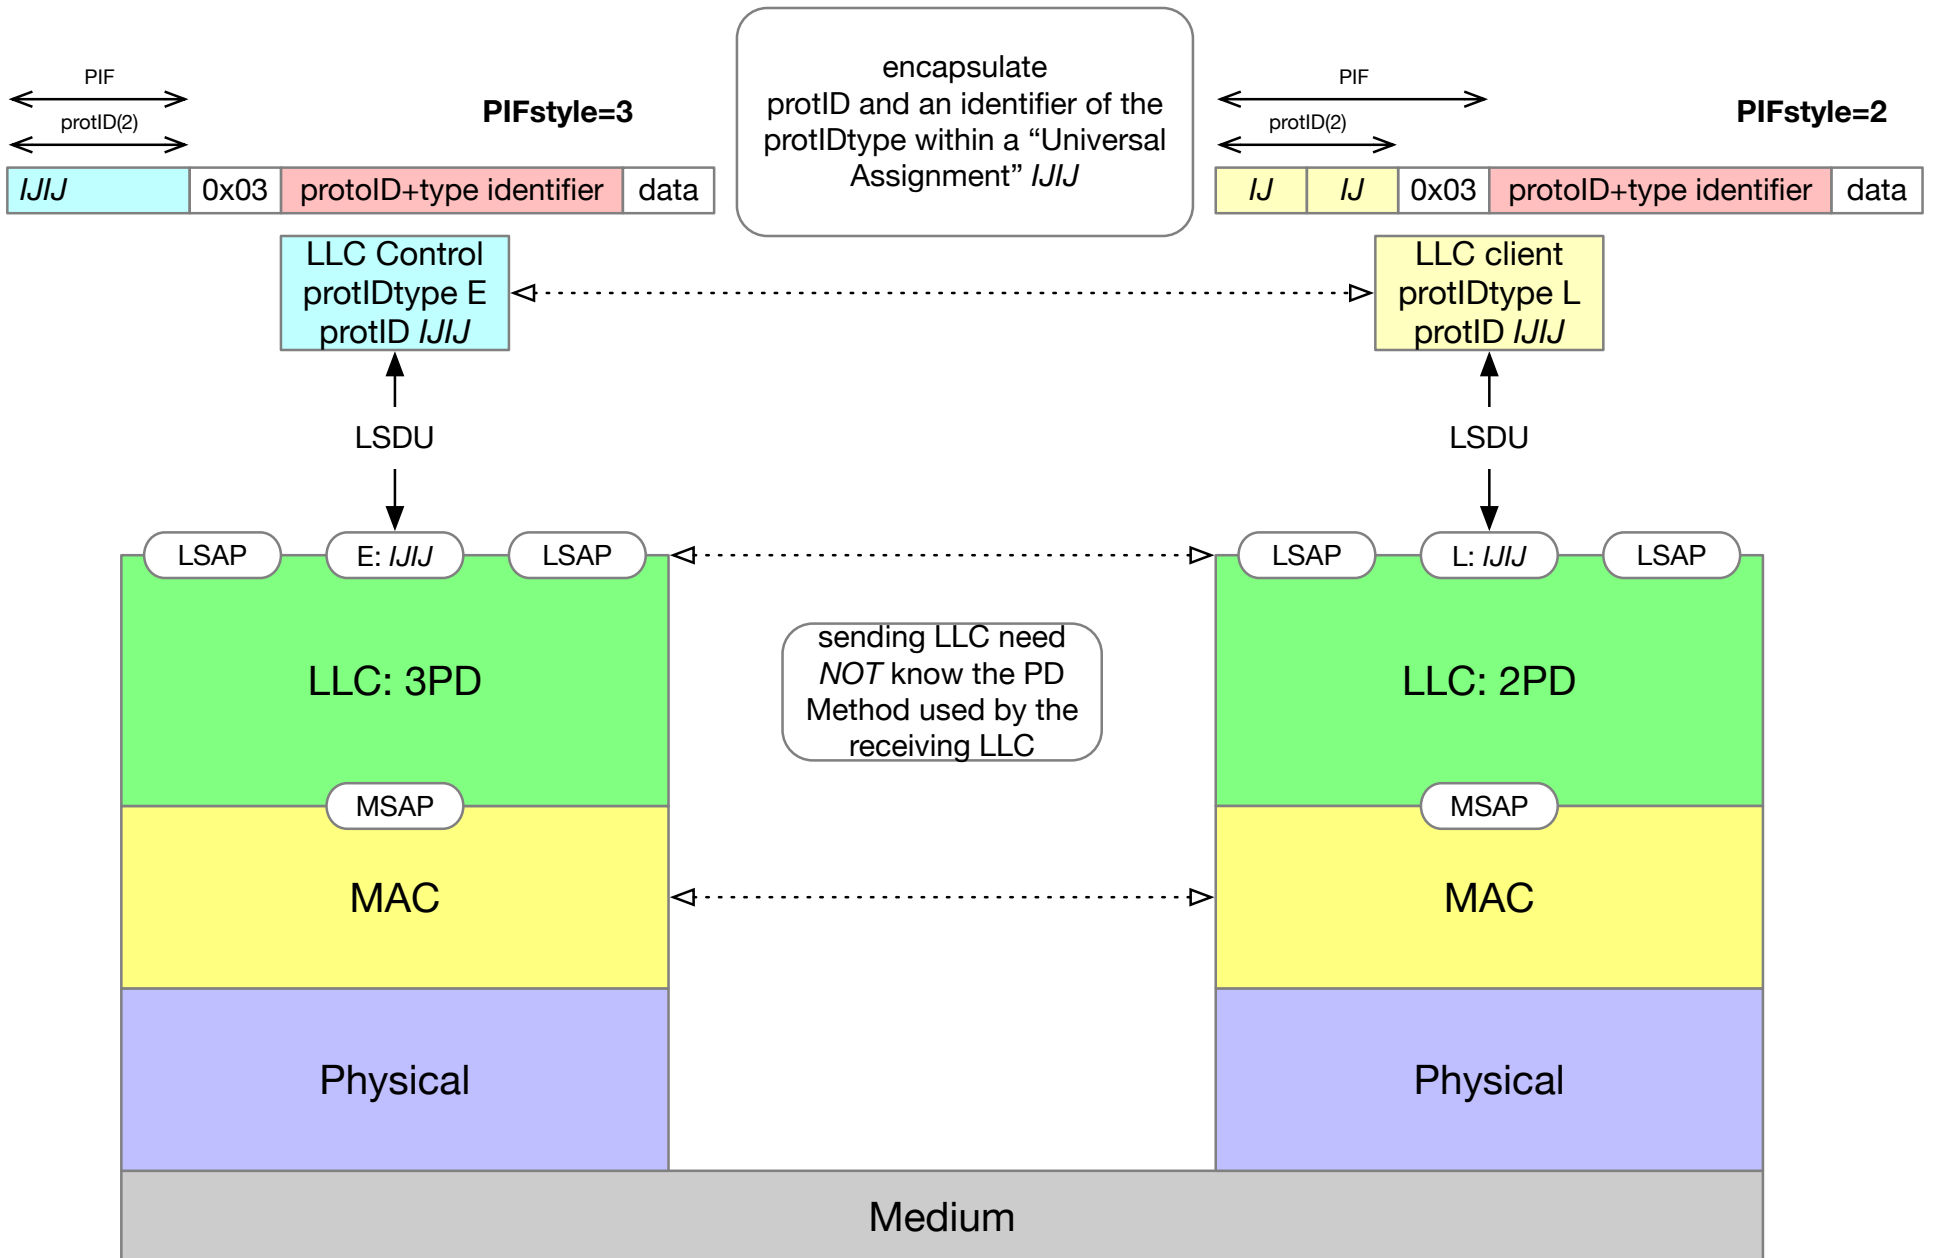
PIF

protID(2)

PIFstyle=3

| IJIJ | 0x03 | protoID+type identifier | data |
|---|---|---|---|

encapsulate protID and an identifier of the protIDtype within a “Universal Assignment” IJIJ

PIF

protID(2)

PIFstyle=2

| IJ | IJ | 0x03 | protoID+type identifier | data |
|---|---|---|---|---|

LLC Control protIDtype E protID IJIJ

LLC client protIDtype L protID IJIJ

LSDU

LSDU

LSAP

E: IJIJ

LSAP

LSAP

L: IJIJ

LSAP

LLC: 3PD

sending LLC need NOT know the PD Method used by the receiving LLC

LLC: 2PD

MSAP

MSAP

MAC

MAC

Physical

Physical

Medium